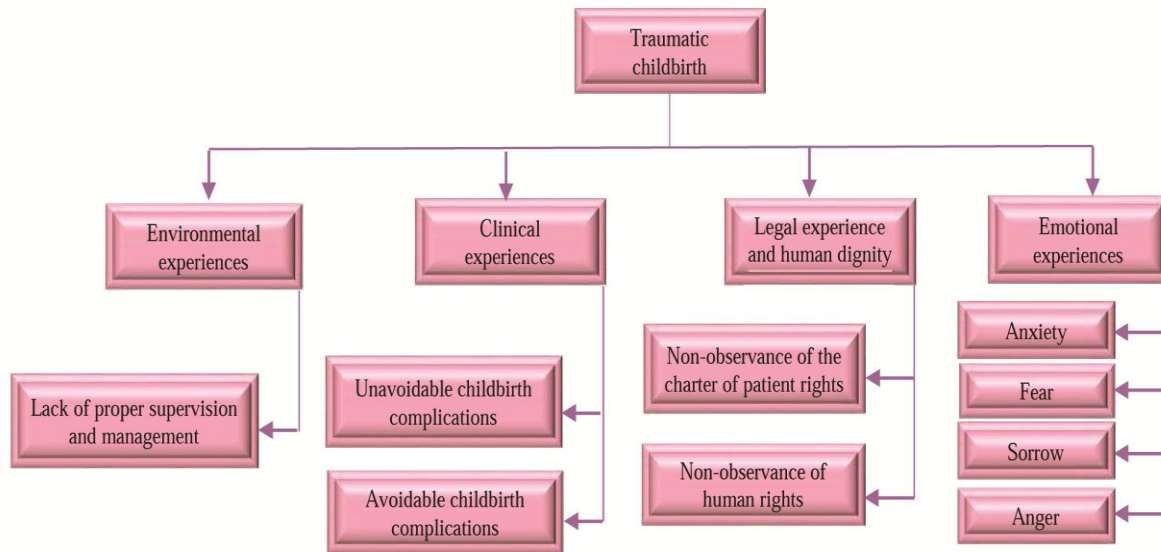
Traumatic childbirth

Environmental experiences

Lack of proper supervision and management

Clinical experiences

Unavoidable childbirth complications

Avoidable childbirth complications

Legal experience and human dignity

Non-observance of the charter of patient rights

Non-observance of human rights

Emotional experiences

Anxiety

Fear

Sorrow

Anger